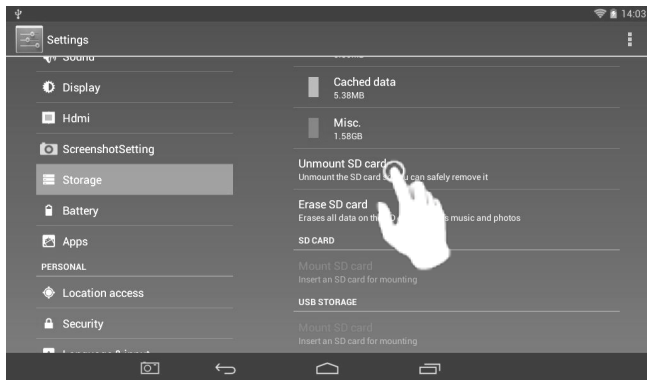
14:03

Settings

Sound

Display

Hdmi

ScreenshotSetting

Storage

Battery

Apps

PERSONAL

Location access

Security

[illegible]

Cached data
5.38MB

Misc.
1.58GB

Unmount SD card
Unmount the SD card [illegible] can safely remove it

Erase SD card
Erases all data on the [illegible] music and photos

SD CARD

Mount SD card
Insert an SD card for mounting

USB STORAGE

Mount SD card
Insert an SD card for mounting